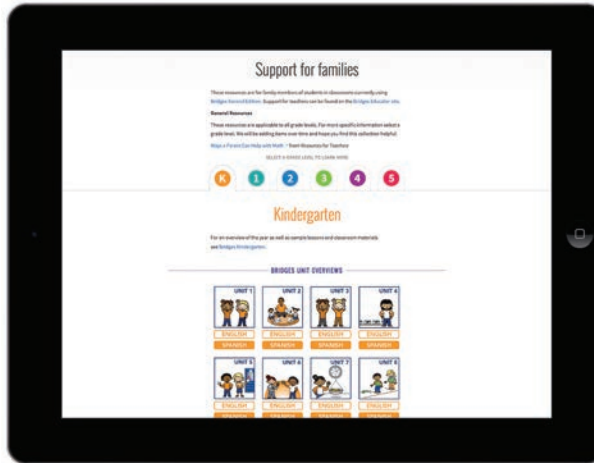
Support for families

These resources are for family members of students in classrooms currently using Bridges Second Edition. Support for teachers can be found on the Bridges Educator site.

General Resources

These resources are applicable to all grade levels. For more specific information select a grade level. We will be adding items over time and hope you find this collection helpful.

Ways a Parent Can Help with Math – from Resources for Teachers

SELECT A GRADE LEVEL TO LEARN MORE

K 1 2 3 4 5

Kindergarten

For an overview of the year as well as sample lessons and classroom materials see Bridges Kindergarten.

BRIDGES UNIT OVERVIEWS

UNIT 1
ENGLISH
SPANISH

UNIT 2
ENGLISH
SPANISH

UNIT 3
ENGLISH
SPANISH

UNIT 4
ENGLISH
SPANISH

UNIT 5
ENGLISH
SPANISH

UNIT 6
ENGLISH
SPANISH

UNIT 7
ENGLISH
SPANISH

UNIT 8
ENGLISH
SPANISH